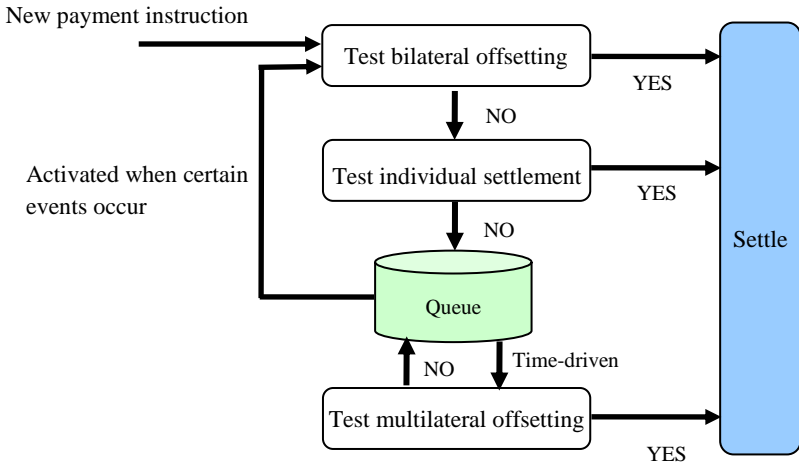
New payment instruction

Test bilateral offsetting

YES

NO

Activated when certain events occur

Test individual settlement

YES

NO

Queue

NO

Time-driven

Test multilateral offsetting

YES

Settle